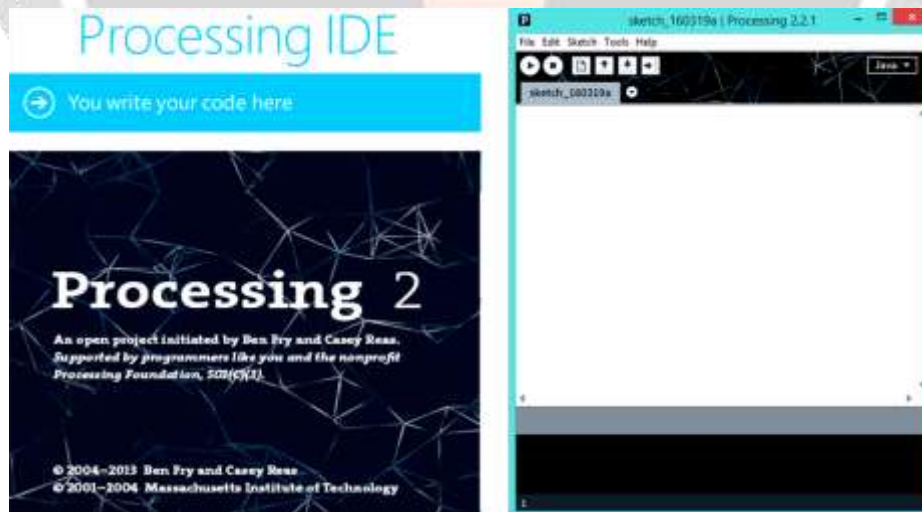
Processing IDE

You write your code here

Processing 2

An open project initiated by Ben Fry and Casey Reas.
Supported by programmers like you and the nonprofit Processing Foundation, 501(C)(3).

© 2004–2013 Ben Fry and Casey Reas
© 2001–2004 Massachusetts Institute of Technology

sketch_160319a | Processing 2.2.1

File Edit Sketch Tools Help

Java ▾

sketch_160319a

1